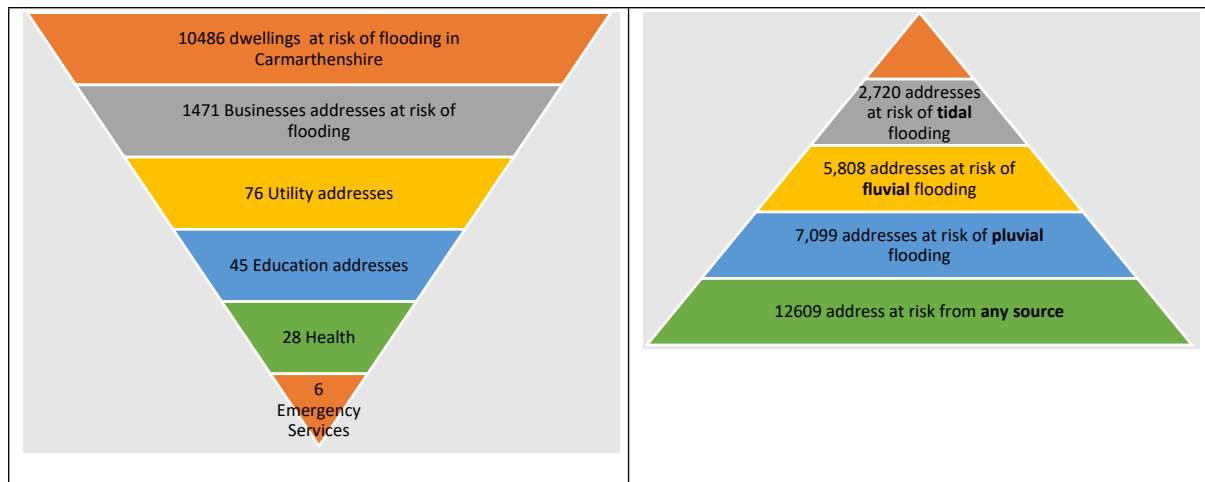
10486 dwellings at risk of flooding in Carmarthenshire

1471 Businesses addresses at risk of flooding

76 Utility addresses

45 Education addresses

28 Health

6 Emergency Services

2,720 addresses at risk of **tidal** flooding

5,808 addresses at risk of **fluvial** flooding

7,099 addresses at risk of **pluvial** flooding

12609 address at risk from **any source**